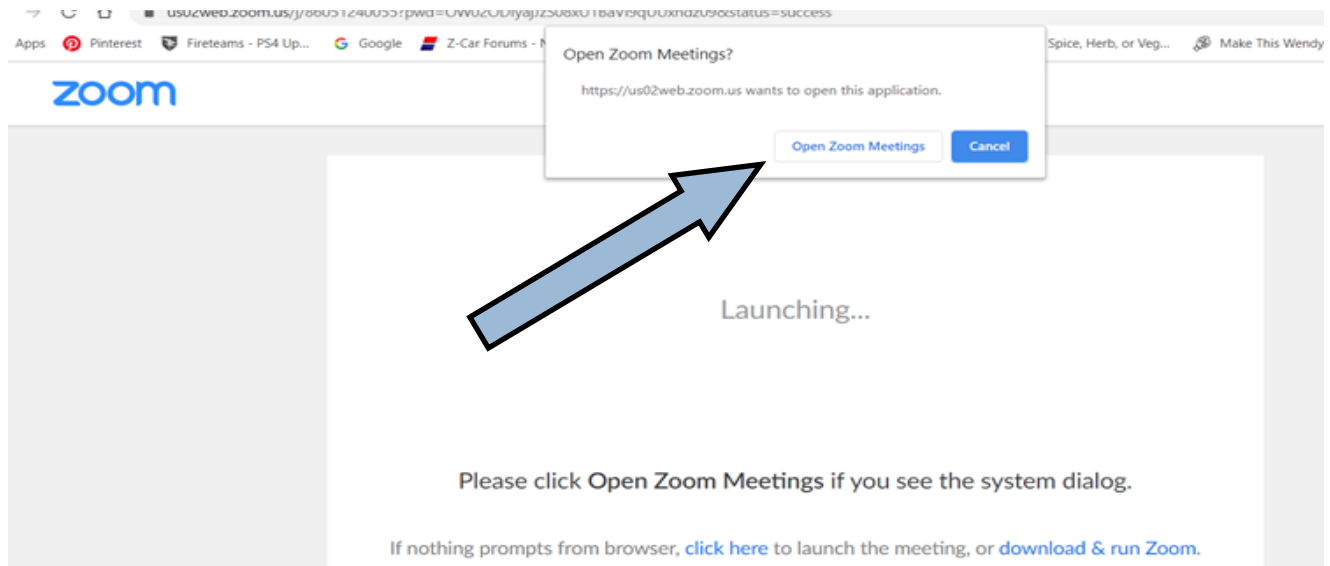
us02web.zoom.us/j/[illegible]?pwd=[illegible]&status=success

Apps Pinterest Fireteams - PS4 Up... Google Z-Car Forums - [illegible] Spice, Herb, or Veg... Make This Wendy

zoom

Open Zoom Meetings?

https://us02web.zoom.us wants to open this application.

Open Zoom Meetings Cancel

Launching...

Please click Open Zoom Meetings if you see the system dialog.

If nothing prompts from browser, click here to launch the meeting, or download & run Zoom.